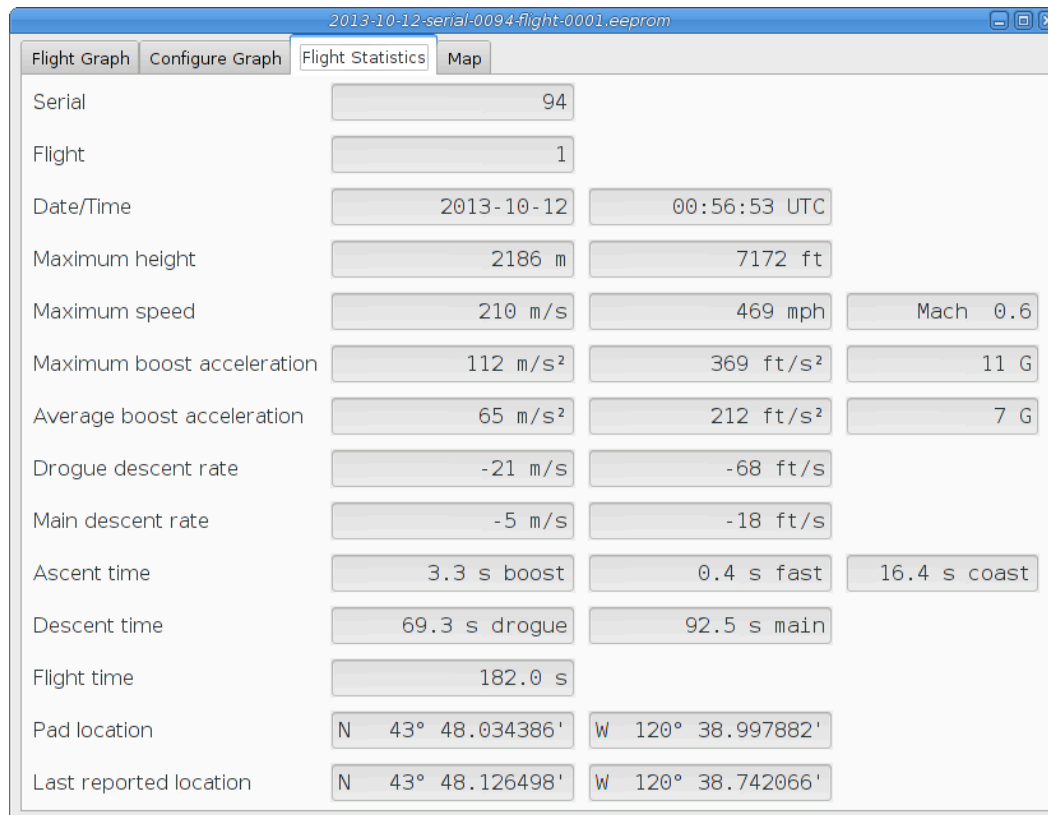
2013-10-12-serial-0094-flight-0001.eeprom

Flight Graph | Configure Graph | Flight Statistics | Map

| | | | |
|---|---|---|---|
| Serial | 94 | | |
| Flight | 1 | | |
| Date/Time | 2013-10-12 | 00:56:53 UTC | |
| Maximum height | 2186 m | 7172 ft | |
| Maximum speed | 210 m/s | 469 mph | Mach 0.6 |
| Maximum boost acceleration | 112 m/s² | 369 ft/s² | 11 G |
| Average boost acceleration | 65 m/s² | 212 ft/s² | 7 G |
| Drogue descent rate | -21 m/s | -68 ft/s | |
| Main descent rate | -5 m/s | -18 ft/s | |
| Ascent time | 3.3 s boost | 0.4 s fast | 16.4 s coast |
| Descent time | 69.3 s drogue | 92.5 s main | |
| Flight time | 182.0 s | | |
| Pad location | N 43° 48.034386' | W 120° 38.997882' | |
| Last reported location | N 43° 48.126498' | W 120° 38.742066' | |